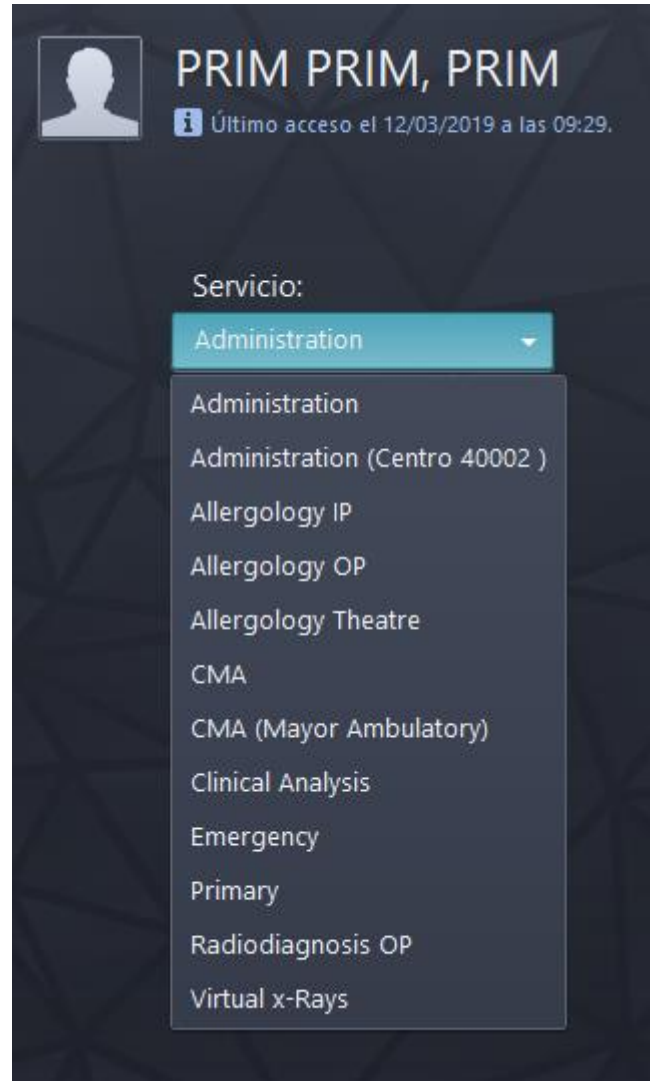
PRIM PRIM, PRIM
Último acceso el 12/03/2019 a las 09:29.

Servicio:

Administration

Administration
Administration (Centro 40002 )
Allergology IP
Allergology OP
Allergology Theatre
CMA
CMA (Mayor Ambulatory)
Clinical Analysis
Emergency
Primary
Radiodiagnosis OP
Virtual x-Rays